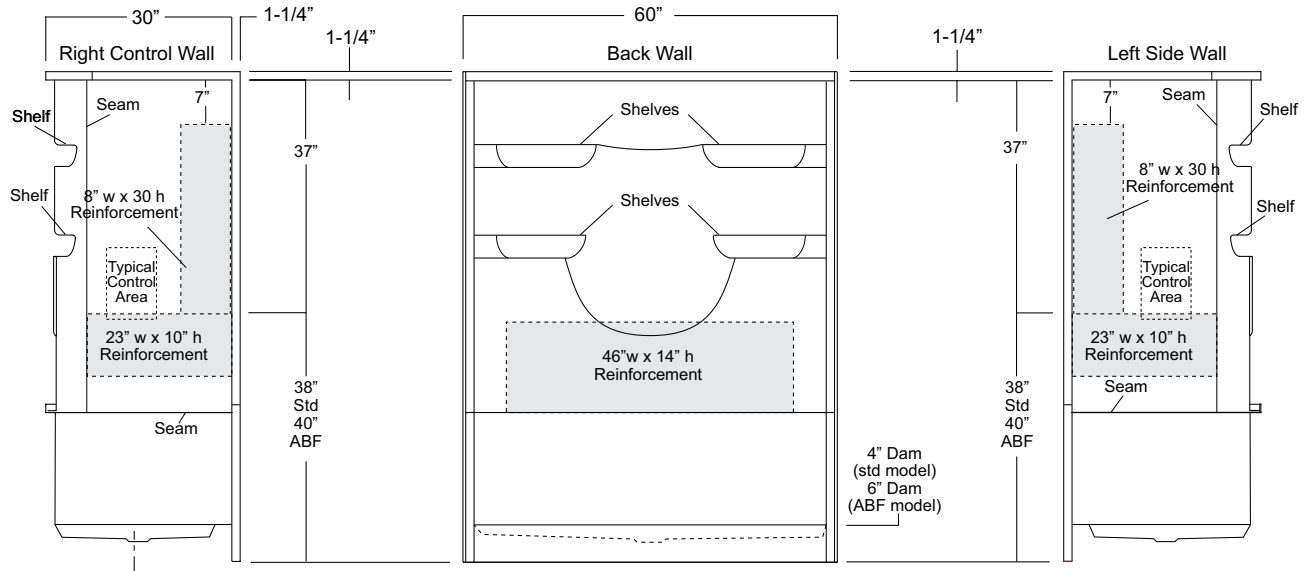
30”
Right Control Wall
1-1/4”
1-1/4”
60”
Back Wall
1-1/4”
Left Side Wall

Shelf
Seam
7”
Shelf
8” w x 30 h Reinforcement
Typical Control Area
23” w x 10” h Reinforcement
Seam

37”
38” Std 40” ABF

Shelves
Shelves
46”w x 14” h Reinforcement

4” Dam (std model) 6” Dam (ABF model)

37”
38” Std 40” ABF

7”
Seam
Shelf
8” w x 30 h Reinforcement
Shelf
Typical Control Area
23” w x 10” h Reinforcement
Seam